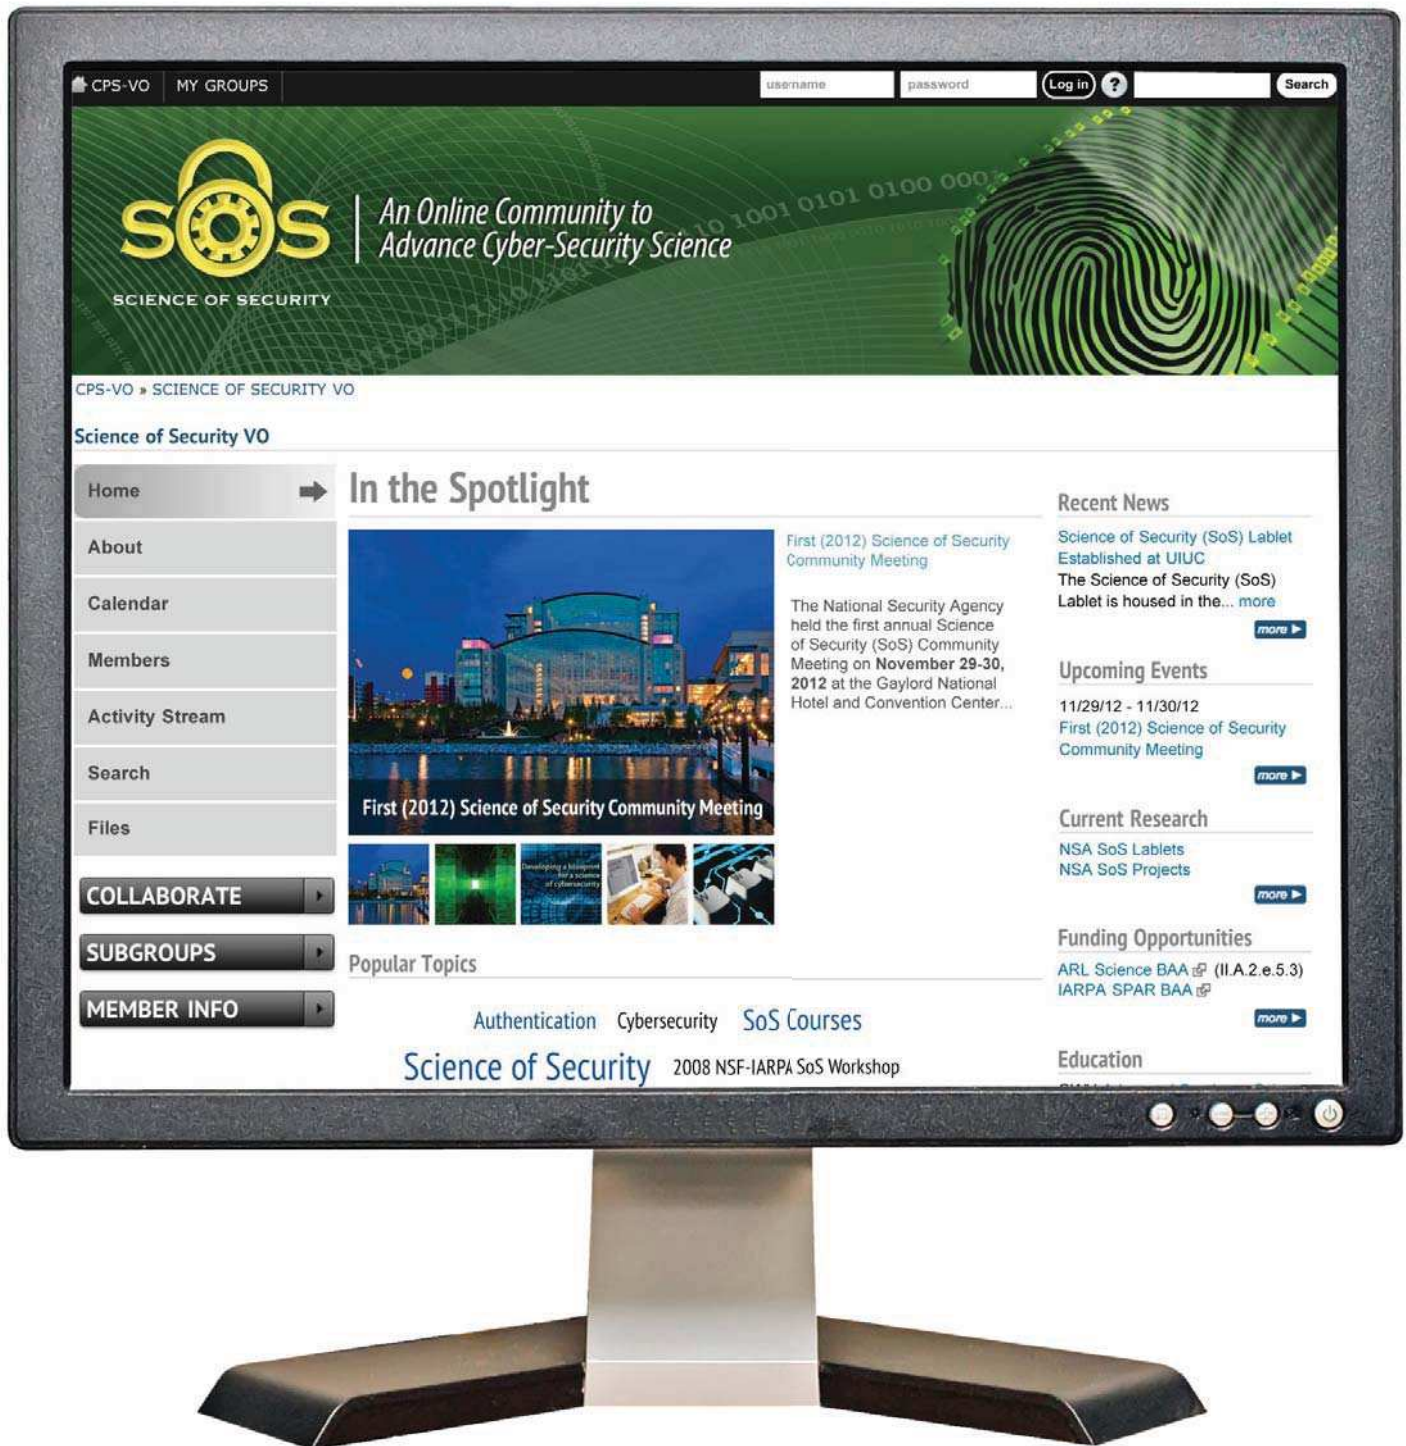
CPS-VO MY GROUPS username password Log in ? Search

SOS
SCIENCE OF SECURITY

An Online Community to Advance Cyber-Security Science

10 1001 0101 0100 000

CPS-VO » SCIENCE OF SECURITY VO

Science of Security VO

Home
About
Calendar
Members
Activity Stream
Search
Files

COLLABORATE
SUBGROUPS
MEMBER INFO

In the Spotlight

First (2012) Science of Security Community Meeting

First (2012) Science of Security Community Meeting

The National Security Agency held the first annual Science of Security (SoS) Community Meeting on **November 29-30, 2012** at the Gaylord National Hotel and Convention Center...

Popular Topics

Authentication Cybersecurity SoS Courses
Science of Security 2008 NSF-IARPA SoS Workshop

Recent News
Science of Security (SoS) Lablet Established at UIUC
The Science of Security (SoS) Lablet is housed in the... more
more

Upcoming Events
11/29/12 - 11/30/12
First (2012) Science of Security Community Meeting
more

Current Research
NSA SoS Lablets
NSA SoS Projects
more

Funding Opportunities
ARL Science BAA (II.A.2.e.5.3)
IARPA SPAR BAA
more

Education